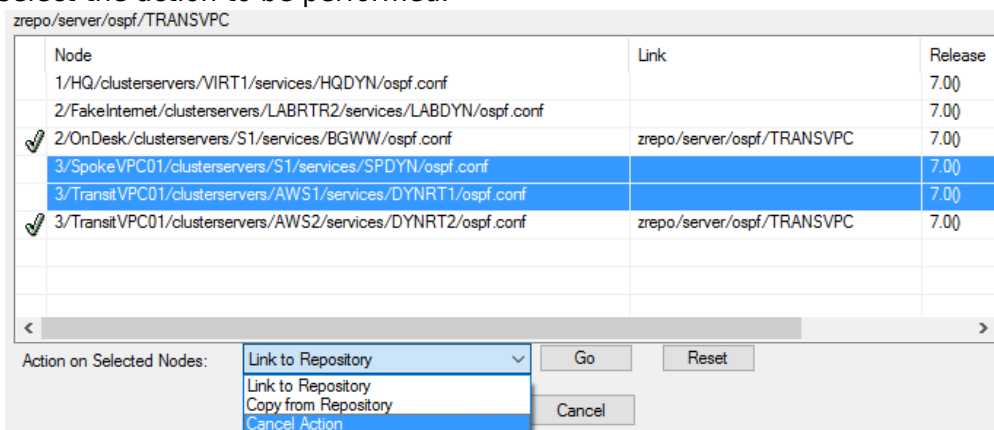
zrepo/server/ospf/TRANSVPC

| | Node | Link | Release |
|---|---|---|---|
| | 1/HQ/clusterservers/VIRT1/services/HQDYN/ospf.conf | | 7.0() |
| | 2/FakeInternet/clusterservers/LABRTR2/services/LABDYN/ospf.conf | | 7.0() |
| ✓ | 2/OnDesk/clusterservers/S1/services/BGWW/ospf.conf | zrepo/server/ospf/TRANSVPC | 7.0() |
| | 3/SpokeVPC01/clusterservers/S1/services/SPDYN/ospf.conf | | 7.0() |
| | 3/TransitVPC01/clusterservers/AWS1/services/DYNRT1/ospf.conf | | 7.0() |
| ✓ | 3/TransitVPC01/clusterservers/AWS2/services/DYNRT2/ospf.conf | zrepo/server/ospf/TRANSVPC | 7.0() |

Action on Selected Nodes: Link to Repository Go Reset

Link to Repository
Copy from Repository
Cancel Action

Cancel